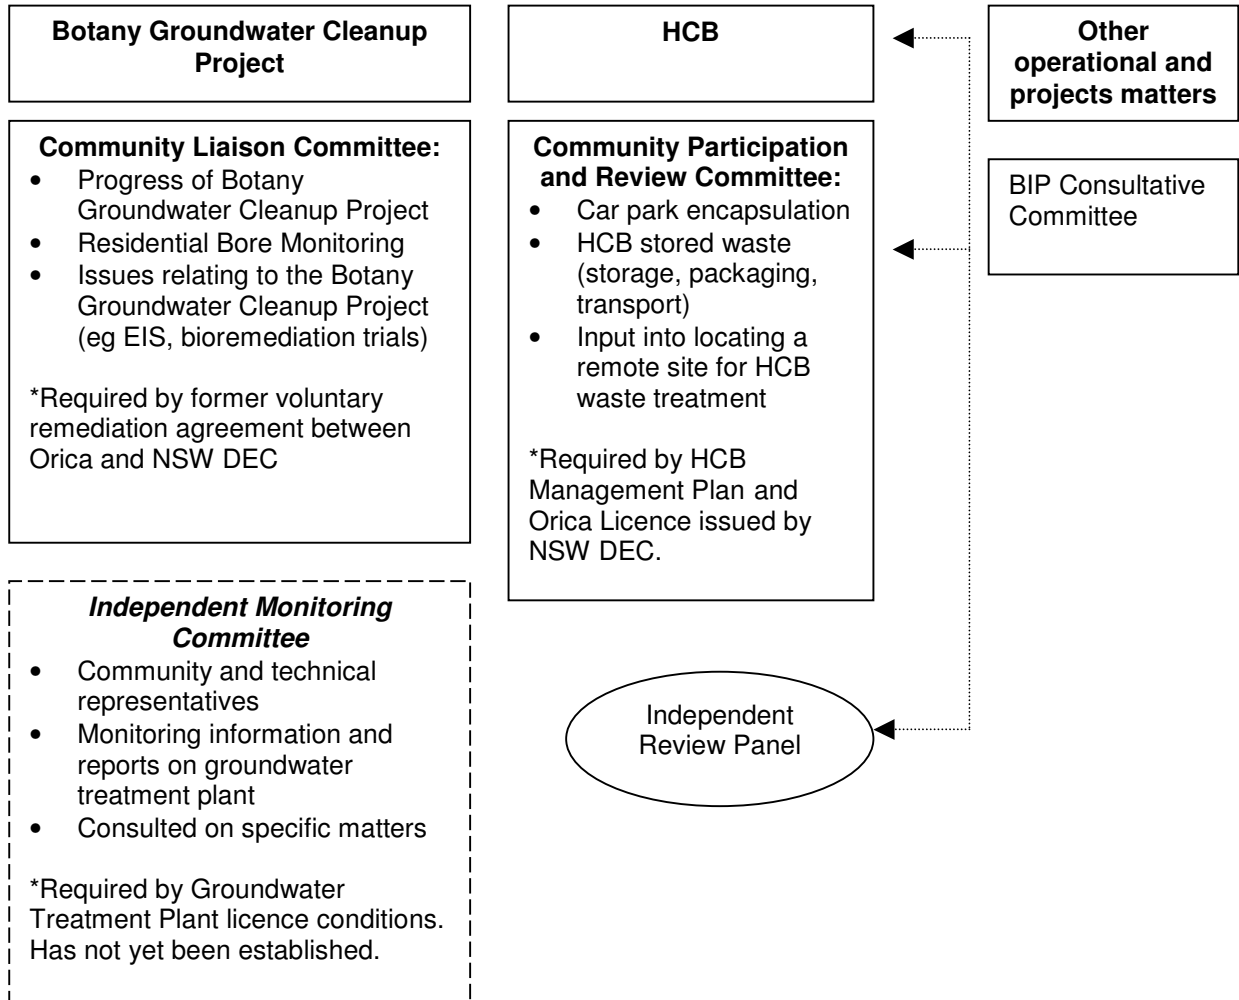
**Botany Groundwater Cleanup Project**

**Community Liaison Committee:**
- Progress of Botany Groundwater Cleanup Project
- Residential Bore Monitoring
- Issues relating to the Botany Groundwater Cleanup Project (eg EIS, bioremediation trials)

*Required by former voluntary remediation agreement between Orica and NSW DEC

***Independent Monitoring Committee***
- Community and technical representatives
- Monitoring information and reports on groundwater treatment plant
- Consulted on specific matters

*Required by Groundwater Treatment Plant licence conditions. Has not yet been established.

**HCB**

**Community Participation and Review Committee:**
- Car park encapsulation
- HCB stored waste (storage, packaging, transport)
- Input into locating a remote site for HCB waste treatment

*Required by HCB Management Plan and Orica Licence issued by NSW DEC.

Independent Review Panel

**Other operational and projects matters**

BIP Consultative Committee